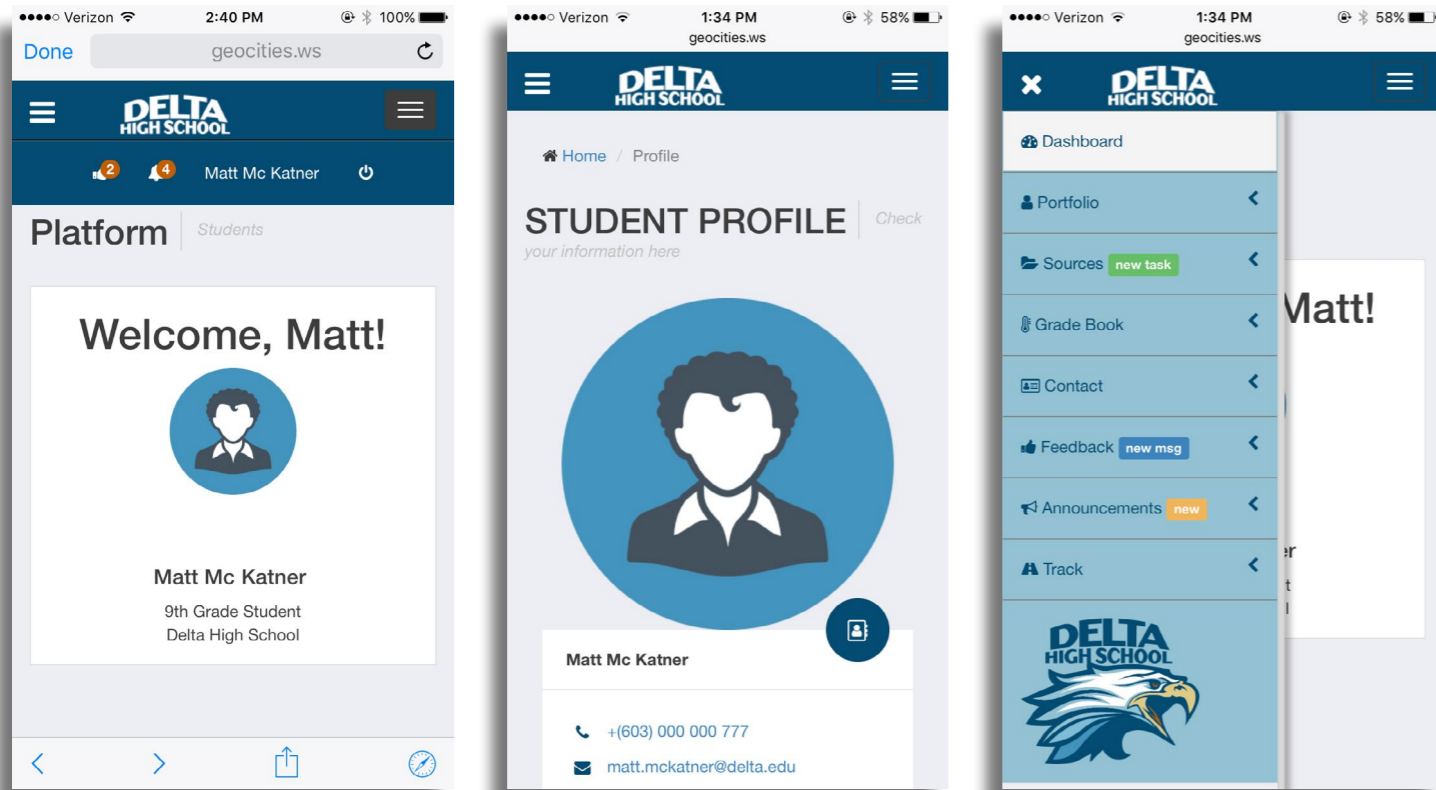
●●●●○ Verizon 2:40 PM 100%
Done geocities.ws
DELTA HIGH SCHOOL
2 4 Matt Mc Katner
Platform Students
Welcome, Matt!
Matt Mc Katner
9th Grade Student
Delta High School

●●●●○ Verizon 1:34 PM 58%
geocities.ws
DELTA HIGH SCHOOL
Home / Profile
STUDENT PROFILE Check your information here
Matt Mc Katner
+(603) 000 000 777
matt.mckatner@delta.edu

●●●●○ Verizon 1:34 PM 58%
geocities.ws
DELTA HIGH SCHOOL
Dashboard
Portfolio
Sources new task
Grade Book
Contact
Feedback new msg
Announcements new
Track
DELTA HIGH SCHOOL
Matt!
er
t
l